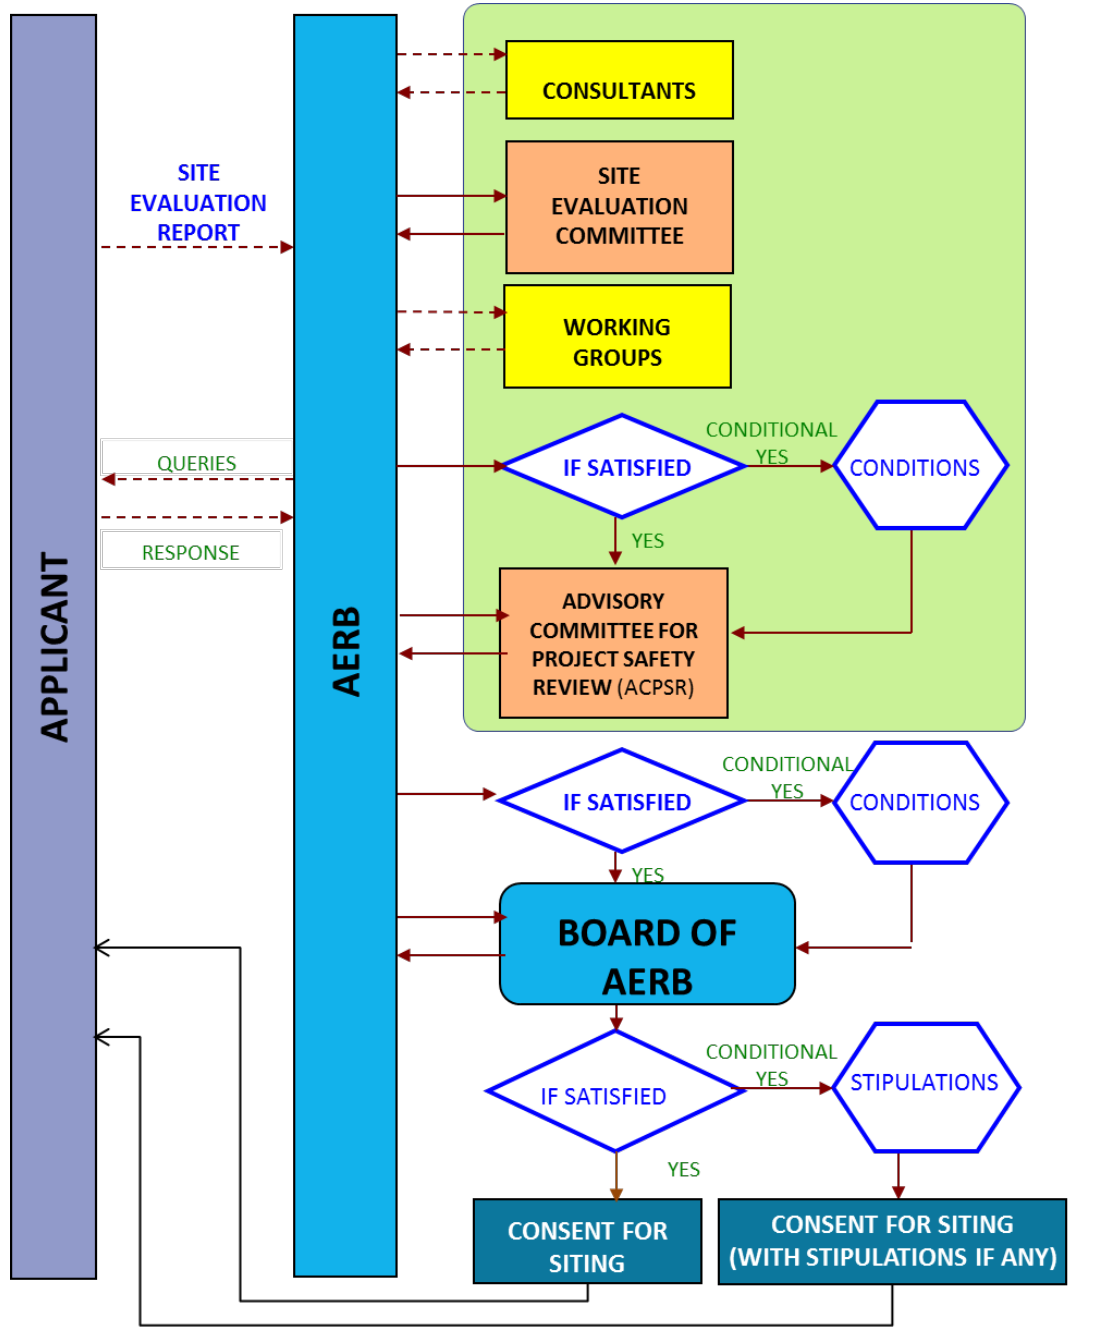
APPLICANT

SITE EVALUATION REPORT

QUERIES

RESPONSE

AERB

CONSULTANTS

SITE EVALUATION COMMITTEE

WORKING GROUPS

IF SATISFIED

CONDITIONAL YES

CONDITIONS

YES

ADVISORY COMMITTEE FOR PROJECT SAFETY REVIEW (ACPSR)

IF SATISFIED

CONDITIONAL YES

CONDITIONS

YES

BOARD OF AERB

IF SATISFIED

CONDITIONAL YES

STIPULATIONS

YES

CONSENT FOR SITING

CONSENT FOR SITING (WITH STIPULATIONS IF ANY)